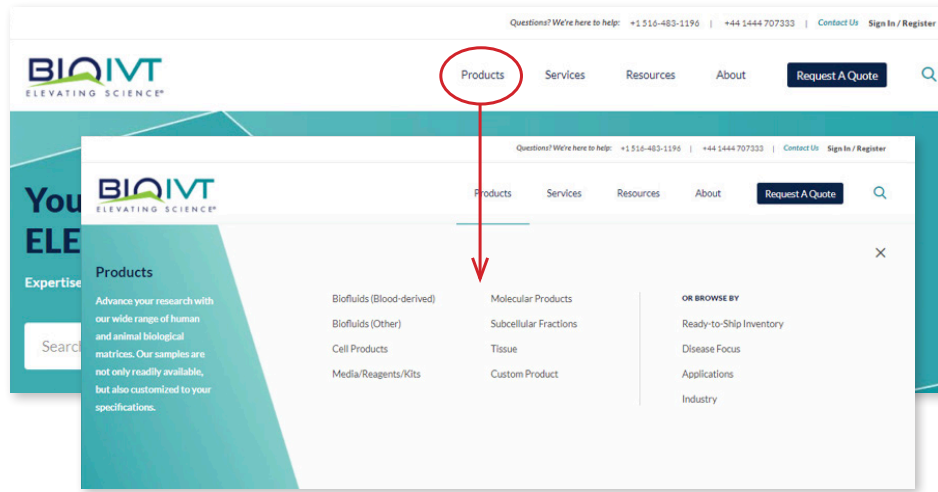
Questions? We're here to help: +1 516-483-1196 | +44 1444 707333 | Contact Us Sign In / Register

BIOIVT
ELEVATING SCIENCE®

Products Services Resources About Request A Quote

You
ELE
Expertise
Searc

Questions? We're here to help: +1 516-483-1196 | +44 1444 707333 | Contact Us Sign In / Register

BIOIVT
ELEVATING SCIENCE®

Products Services Resources About Request A Quote

Products

Advance your research with our wide range of human and animal biological matrices. Our samples are not only readily available, but also customized to your specifications.

Biofluids (Blood-derived)
Biofluids (Other)
Cell Products
Media/Reagents/Kits

Molecular Products
Subcellular Fractions
Tissue
Custom Product

OR BROWSE BY
Ready-to-Ship Inventory
Disease Focus
Applications
Industry